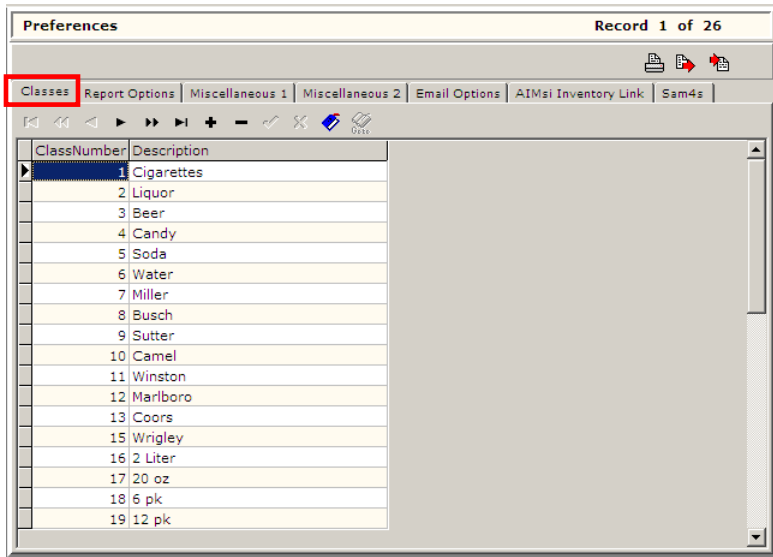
Preferences

Record 1 of 26

Classes | Report Options | Miscellaneous 1 | Miscellaneous 2 | Email Options | AIMsi Inventory Link | Sam4s

| ClassNumber | Description |
|---|---|
| 1 | Cigarettes |
| 2 | Liquor |
| 3 | Beer |
| 4 | Candy |
| 5 | Soda |
| 6 | Water |
| 7 | Miller |
| 8 | Busch |
| 9 | Sutter |
| 10 | Camel |
| 11 | Winston |
| 12 | Marlboro |
| 13 | Coors |
| 15 | Wrigley |
| 16 | 2 Liter |
| 17 | 20 oz |
| 18 | 6 pk |
| 19 | 12 pk |